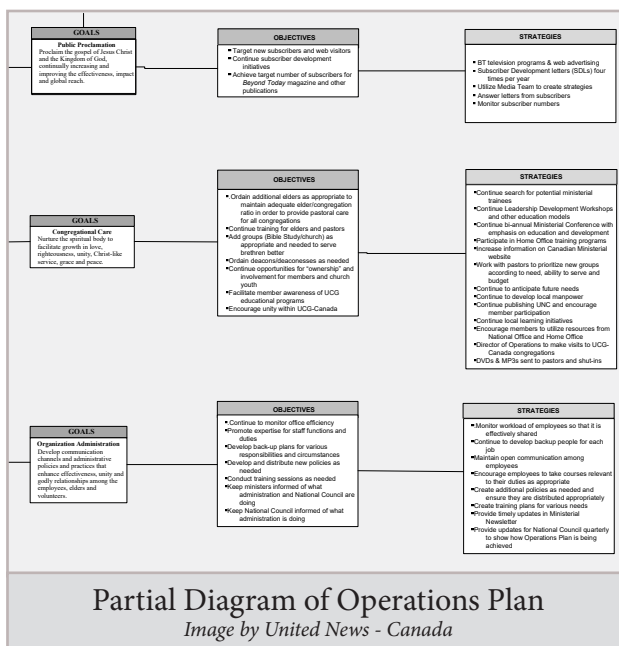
GOALS

Public Proclamation
Proclaim the gospel of Jesus Christ and the Kingdom of God, continually increasing and improving the effectiveness, impact and global reach.

OBJECTIVES

- Target new subscribers and web visitors
- Continue subscriber development initiatives
- Achieve target number of subscribers for *Beyond Today* magazine and other publications

STRATEGIES

- BT television programs & web advertising
- Subscriber Development letters (SDLs) four times per year
- Utilize Media Team to create strategies
- Answer letters from subscribers
- Monitor subscriber numbers

OBJECTIVES

- Ordain additional elders as appropriate to maintain adequate elder/congregation ratio in order to provide pastoral care for all congregations
- Continue training for elders and pastors
- Add groups (Bible Study/church) as appropriate and needed to serve brethren better
- Ordain deacons/deaconesses as needed
- Continue opportunities for "ownership" and involvement for members and church youth
- Facilitate member awareness of UCG educational programs
- Encourage unity within UCG-Canada

GOALS

Congregational Care
Nurture the spiritual body to facilitate growth in love, righteousness, unity, Christ-like service, grace and peace.

STRATEGIES

- Continue search for potential ministerial trainees
- Continue Leadership Development Workshops and other education models
- Continue bi-annual Ministerial Conference with emphasis on education and development
- Participate in Home Office training programs
- Increase information on Canadian Ministerial website
- Work with pastors to prioritize new groups according to need, ability to serve and budget
- Continue to anticipate future needs
- Continue to develop local manpower
- Continue publishing UNC and encourage member participation
- Continue local learning initiatives
- Encourage members to utilize resources from National Office and Home Office
- Director of Operations to make visits to UCG-Canada congregations
- DVDs & MP3s sent to pastors and shut-ins

OBJECTIVES

- Continue to monitor office efficiency
- Promote expertise for staff functions and duties
- Develop back-up plans for various responsibilities and circumstances
- Develop and distribute new policies as needed
- Conduct training sessions as needed
- Keep ministers informed of what administration and National Council are doing
- Keep National Council informed of what administration is doing

GOALS

Organization Administration
Develop communication channels and administrative policies and practices that enhance effectiveness, unity and godly relationships among the employees, elders and volunteers.

STRATEGIES

- Monitor workload of employees so that it is effectively shared
- Continue to develop backup people for each job
- Maintain open communication among employees
- Encourage employees to take courses relevant to their duties as appropriate
- Create additional policies as needed and ensure they are distributed appropriately
- Create training plans for various needs
- Provide timely updates in Ministerial Newsletter
- Provide updates for National Council quarterly to show how Operations Plan is being achieved

Partial Diagram of Operations Plan
*Image by United News - Canada*